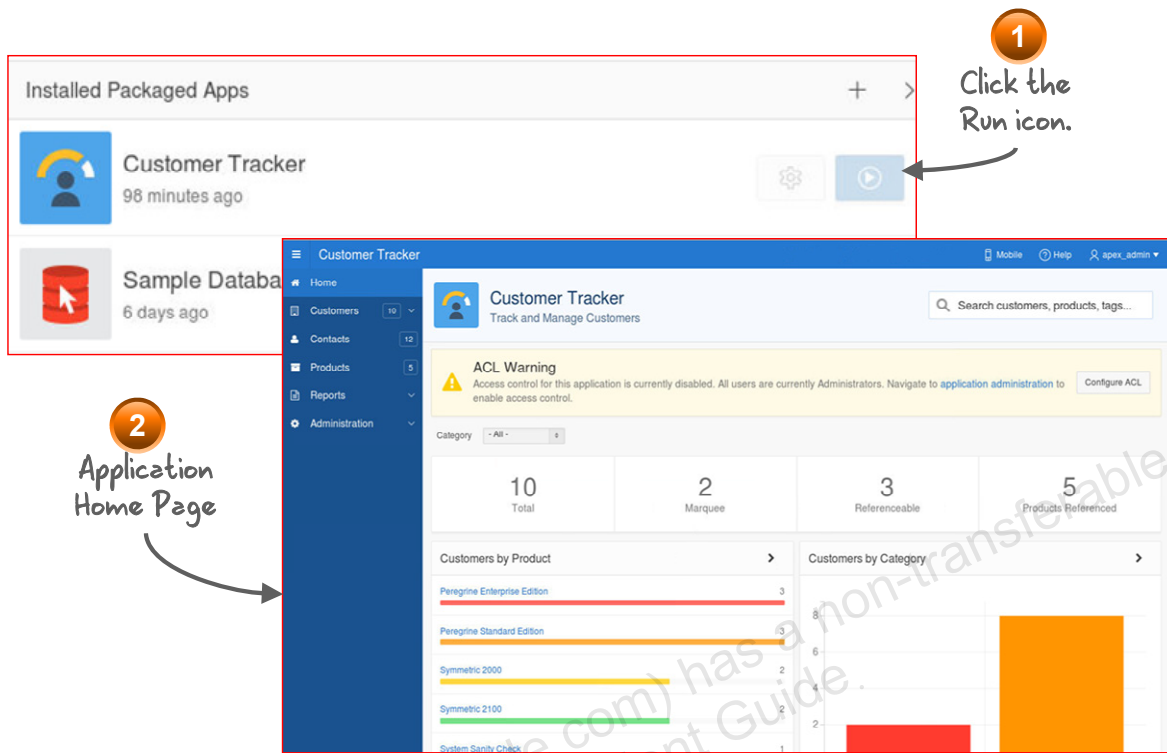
1
Click the Run icon.

Installed Packaged Apps
+

Customer Tracker
98 minutes ago

Sample Databa
6 days ago

2
Application Home Page

Customer Tracker
Mobile
Help
apex_admin

Home
Customers 10
Contacts 12
Products 5
Reports
Administration

Customer Tracker
Track and Manage Customers

Search customers, products, tags...

ACL Warning
Access control for this application is currently disabled. All users are currently Administrators. Navigate to application administration to enable access control.
Configure ACL

Category - All -

10
Total

2
Marquee

3
Referenceable

5
Products Referenced

Customers by Product

Peregrine Enterprise Edition 3
Peregrine Standard Edition 3
Symmetric 2000 2
Symmetric 2100 2
System Sanity Check 1

Customers by Category

8
6
4
2

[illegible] has a non-transferable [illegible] Guide.